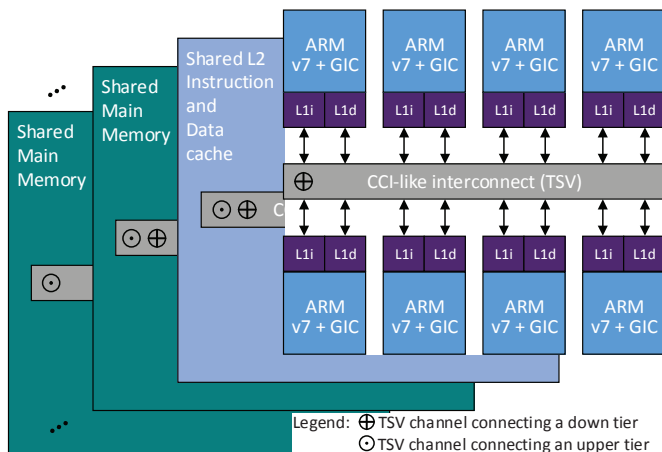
...
Shared Main Memory
Shared Main Memory
Shared L2 Instruction and Data cache

ARM v7 + GIC
ARM v7 + GIC
ARM v7 + GIC
ARM v7 + GIC
L1i L1d
L1i L1d
L1i L1d
L1i L1d

$\oplus$ CCI-like interconnect (TSV)

$\odot \oplus$ C
$\odot \oplus$
$\odot$

L1i L1d
L1i L1d
L1i L1d
L1i L1d
ARM v7 + GIC
ARM v7 + GIC
ARM v7 + GIC
ARM v7 + GIC

...

Legend: $\oplus$ TSV channel connecting a down tier
$\odot$ TSV channel connecting an upper tier